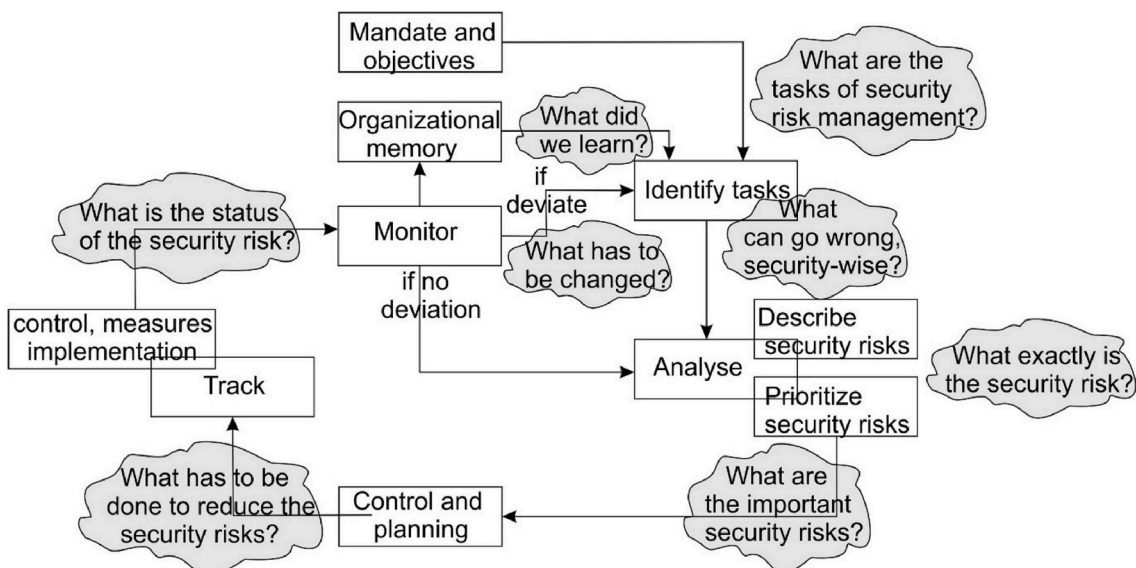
Mandate and objectives

What are the tasks of security risk management?

Organizational memory

What did we learn?

if deviate

Identify tasks

What is the status of the security risk?

Monitor

What can go wrong, security-wise?

What has to be changed?

if no deviation

control, measures implementation

Describe security risks

What exactly is the security risk?

Track

Analyse

Prioritize security risks

What has to be done to reduce the security risks?

Control and planning

What are the important security risks?